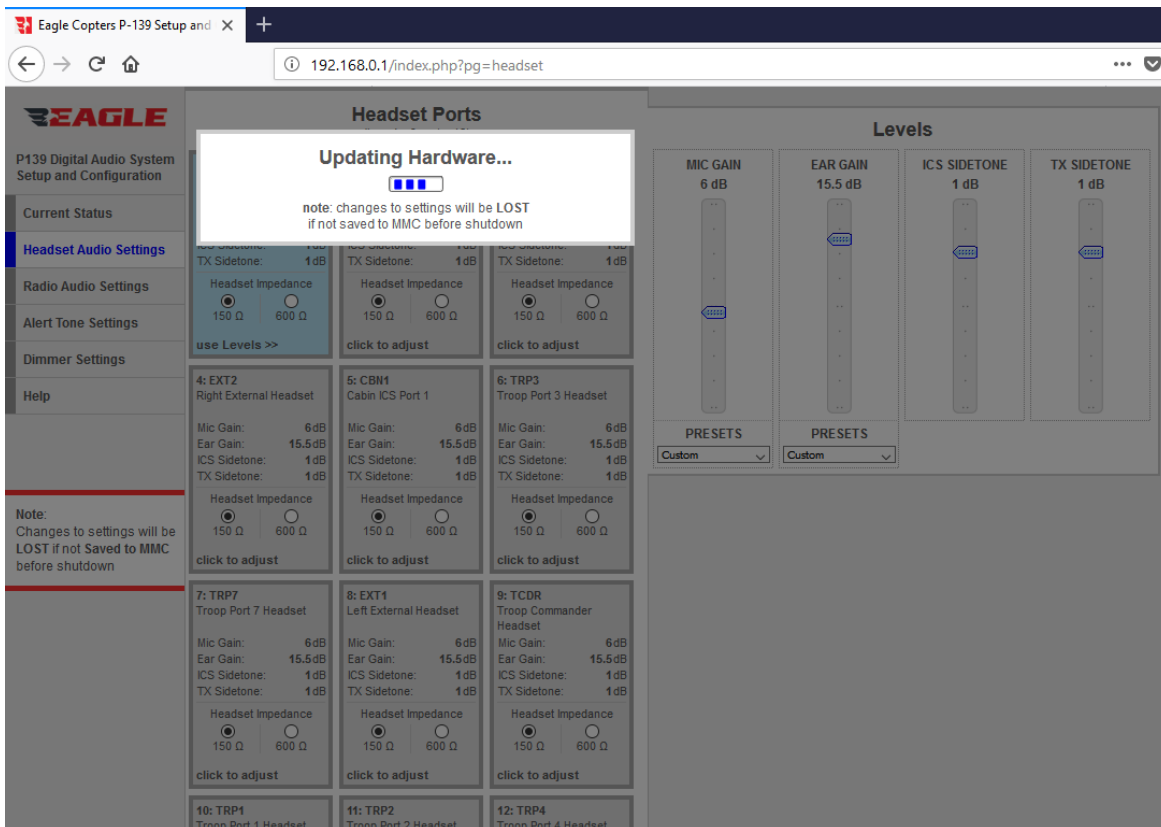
Eagle Copters P-139 Setup and ×

192.168.0.1/index.php?pg=headset

EAGLE

P139 Digital Audio System Setup and Configuration

Current Status

Headset Audio Settings

Radio Audio Settings

Alert Tone Settings

Dimmer Settings

Help

Note: Changes to settings will be LOST if not Saved to MMC before shutdown

Headset Ports

Updating Hardware...

note: changes to settings will be LOST if not saved to MMC before shutdown

TX Sidetone: 1dB
Headset Impedance
150 Ω 600 Ω
use Levels >>

TX Sidetone: 1dB
Headset Impedance
150 Ω 600 Ω
click to adjust

TX Sidetone: 1dB
Headset Impedance
150 Ω 600 Ω
click to adjust

4: EXT2
Right External Headset
Mic Gain: 6dB
Ear Gain: 15.5dB
ICS Sidetone: 1dB
TX Sidetone: 1dB
Headset Impedance
150 Ω 600 Ω
click to adjust

5: CBN1
Cabin ICS Port 1
Mic Gain: 6dB
Ear Gain: 15.5dB
ICS Sidetone: 1dB
TX Sidetone: 1dB
Headset Impedance
150 Ω 600 Ω
click to adjust

6: TRP3
Troop Port 3 Headset
Mic Gain: 6dB
Ear Gain: 15.5dB
ICS Sidetone: 1dB
TX Sidetone: 1dB
Headset Impedance
150 Ω 600 Ω
click to adjust

7: TRP7
Troop Port 7 Headset
Mic Gain: 6dB
Ear Gain: 15.5dB
ICS Sidetone: 1dB
TX Sidetone: 1dB
Headset Impedance
150 Ω 600 Ω
click to adjust

8: EXT1
Left External Headset
Mic Gain: 6dB
Ear Gain: 15.5dB
ICS Sidetone: 1dB
TX Sidetone: 1dB
Headset Impedance
150 Ω 600 Ω
click to adjust

9: TCDR
Troop Commander Headset
Mic Gain: 6dB
Ear Gain: 15.5dB
ICS Sidetone: 1dB
TX Sidetone: 1dB
Headset Impedance
150 Ω 600 Ω
click to adjust

10: TRP1
11: TRP2
12: TRP4

Levels

MIC GAIN
6 dB

EAR GAIN
15.5 dB

ICS SIDETONE
1 dB

TX SIDETONE
1 dB

PRESETS
Custom

PRESETS
Custom